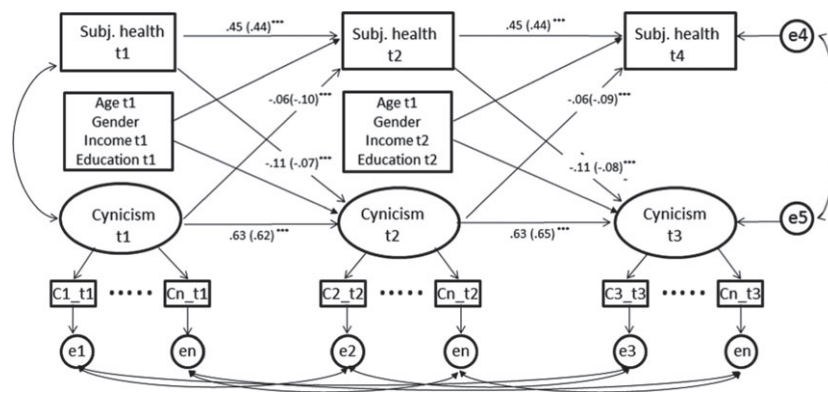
Subj. health t1

.45 (.44)***

Subj. health t2

.45 (.44)***

Subj. health t4

e4

Age t1
Gender
Income t1
Education t1

-.06(-.10)***

Age t1
Gender
Income t2
Education t2

-.06(-.09)***

-.11 (-.07)***

-.11 (-.08)***

Cynicism t1

.63 (.62)***

Cynicism t2

.63 (.65)***

Cynicism t3

e5

C1_t1 ····· Cn_t1

C2_t2 ····· Cn_t2

C3_t3 ····· Cn_t3

e1

en

e2

en

e3

en